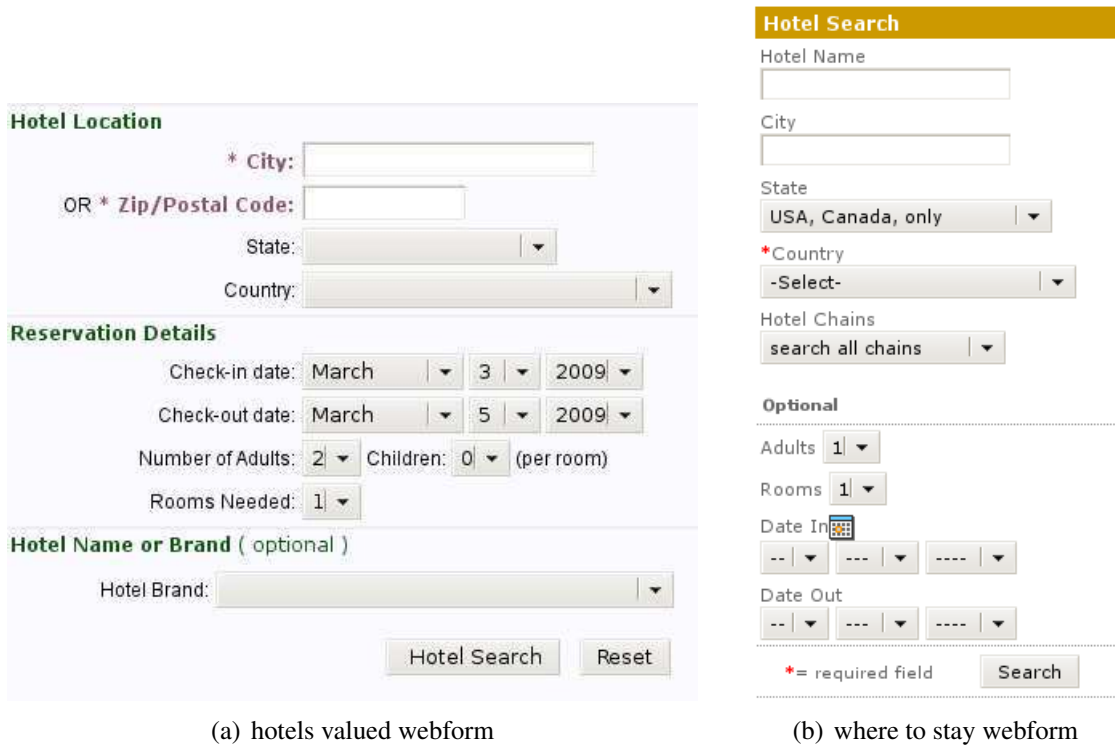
Hotel Location

* City:

OR * Zip/Postal Code:

State:

Country:

Reservation Details

Check-in date: March 3 2009

Check-out date: March 5 2009

Number of Adults: 2 Children: 0 (per room)

Rooms Needed: 1

Hotel Name or Brand ( optional )

Hotel Brand:

Hotel Search Reset

(a) hotels valued webform

Hotel Search

Hotel Name

City

State

USA, Canada, only

*Country

-Select-

Hotel Chains

search all chains

Optional

Adults 1

Rooms 1

Date In

-- --- ----

Date Out

-- --- ----

*= required field Search

(b) where to stay webform